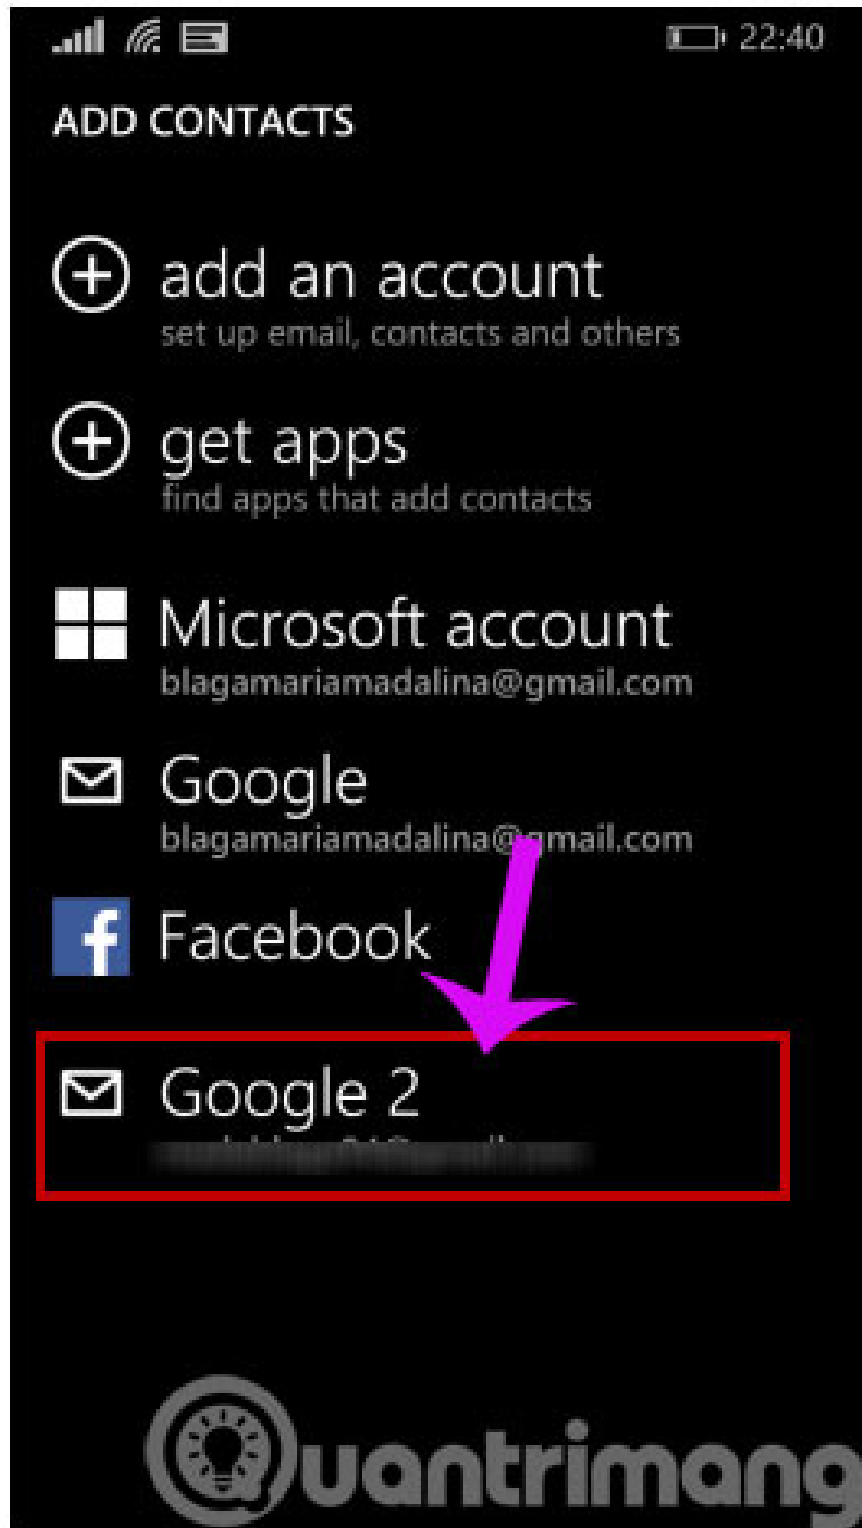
22:40

ADD CONTACTS

add an account
set up email, contacts and others

get apps
find apps that add contacts

Microsoft account
blagamariamadalina@gmail.com

Google
blagamariamadalina@gmail.com

Facebook

Google 2
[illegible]

Quantrimang